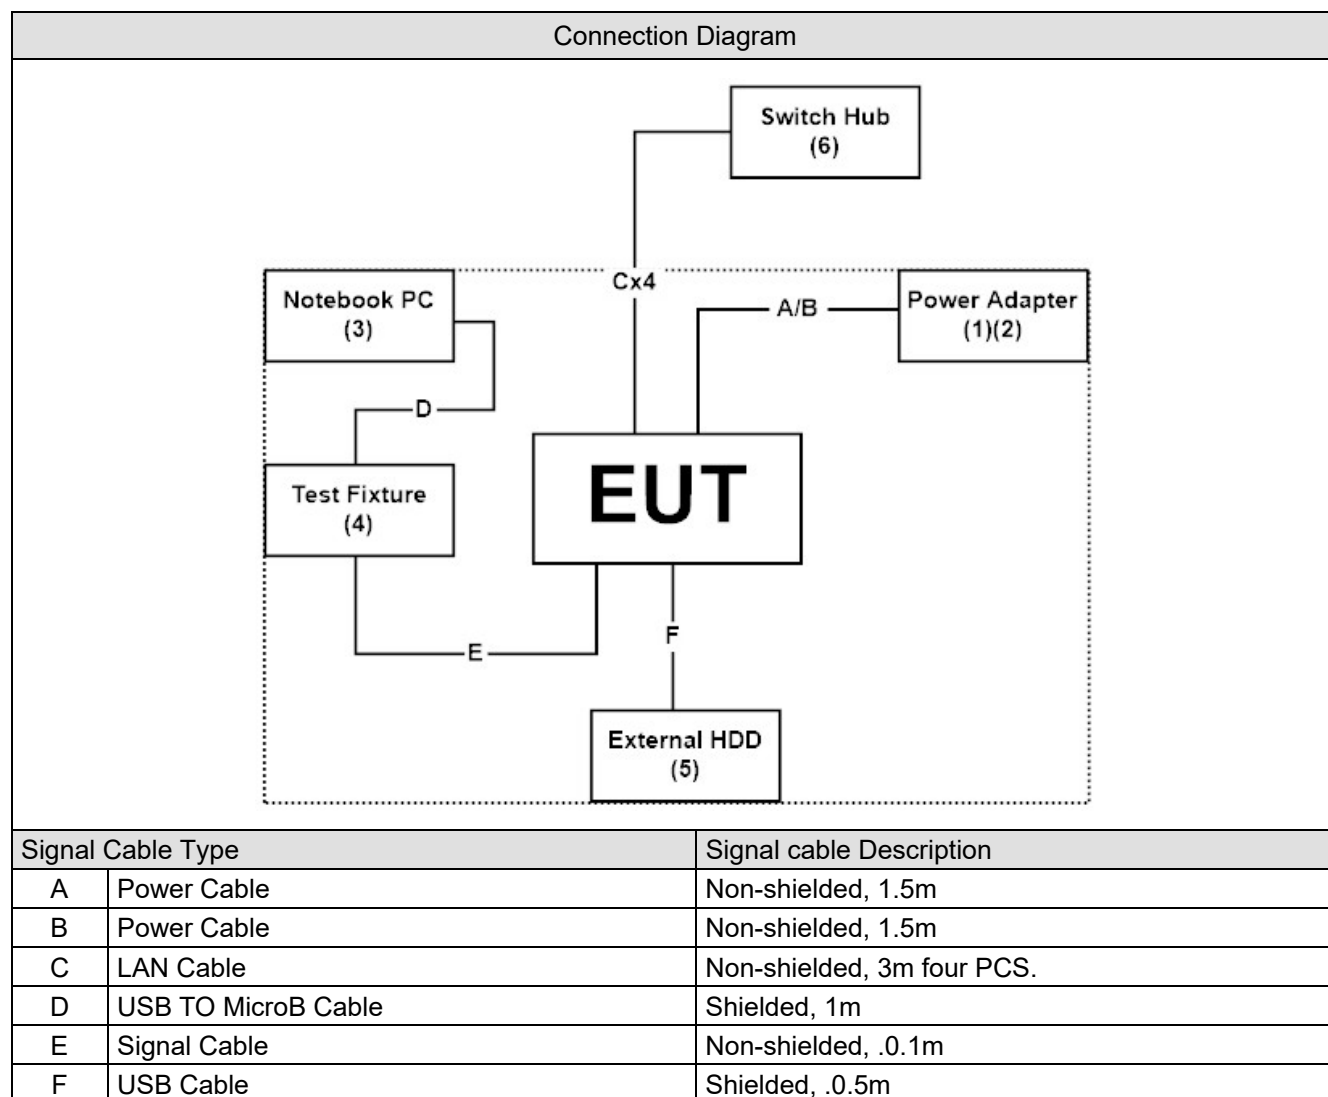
Connection Diagram

Switch Hub
(6)

Cx4

Notebook PC
(3)

A/B

Power Adapter
(1)(2)

D

Test Fixture
(4)

EUT

E

F

External HDD
(5)

| Signal Cable Type | | Signal cable Description |
|---|---|---|
| A | Power Cable | Non-shielded, 1.5m |
| B | Power Cable | Non-shielded, 1.5m |
| C | LAN Cable | Non-shielded, 3m four PCS. |
| D | USB TO MicroB Cable | Shielded, 1m |
| E | Signal Cable | Non-shielded, .0.1m |
| F | USB Cable | Shielded, .0.5m |